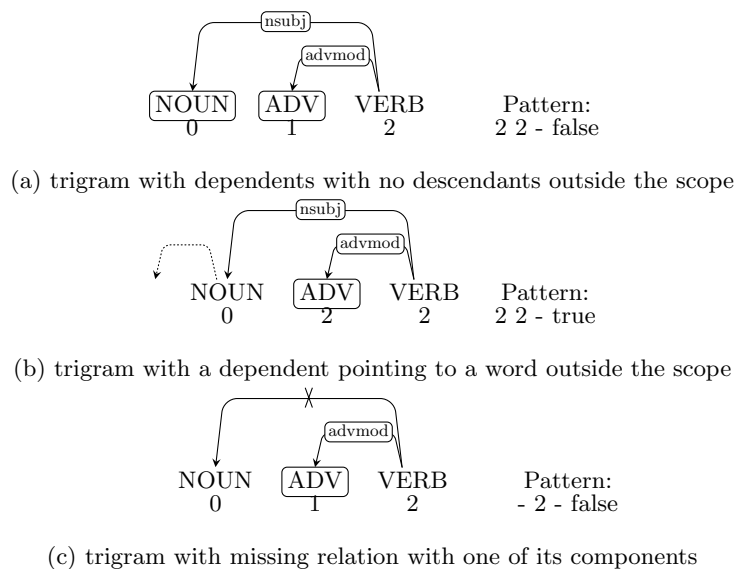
nsubj

advmod

NOUN 0

ADV 1

VERB 2

Pattern:
2 2 - false

(a) trigram with dependents with no descendants outside the scope

nsubj

advmod

NOUN 0

ADV 2

VERB 2

Pattern:
2 2 - true

(b) trigram with a dependent pointing to a word outside the scope

advmod

NOUN 0

ADV 1

VERB 2

Pattern:
- 2 - false

(c) trigram with missing relation with one of its components